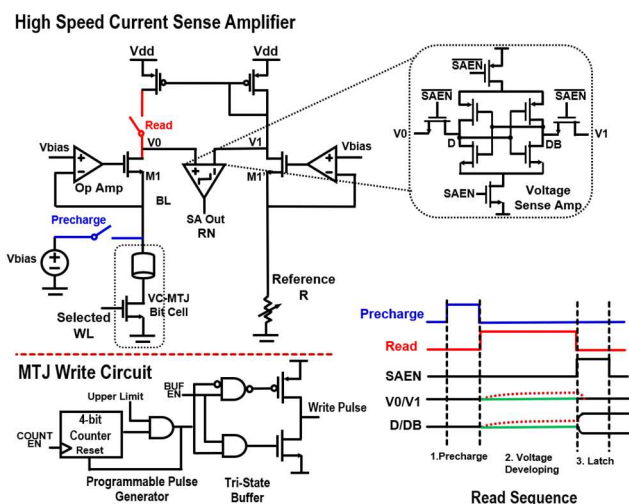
High Speed Current Sense Amplifier

Vdd
Vdd
Read
Vbias
V0
V1
Vbias
Op Amp
M1
M1
BL
SA Out
RN
Precharge
Vbias
VC-MTJ
Bit Cell
Selected
WL
Reference
R

$\overline{SAEN}$
$\overline{SAEN}$
$\overline{SAEN}$
V0
V1
D
DB
SAEN
Voltage
Sense Amp.

MTJ Write Circuit
Upper Limit
BUF
EN
4-bit
Counter
Reset
COUNT
EN
Write Pulse
Programmable Pulse
Generator
Tri-State
Buffer

Precharge
Read
SAEN
V0/V1
D/DB
1.Precharge
2. Voltage
Developing
3. Latch
Read Sequence